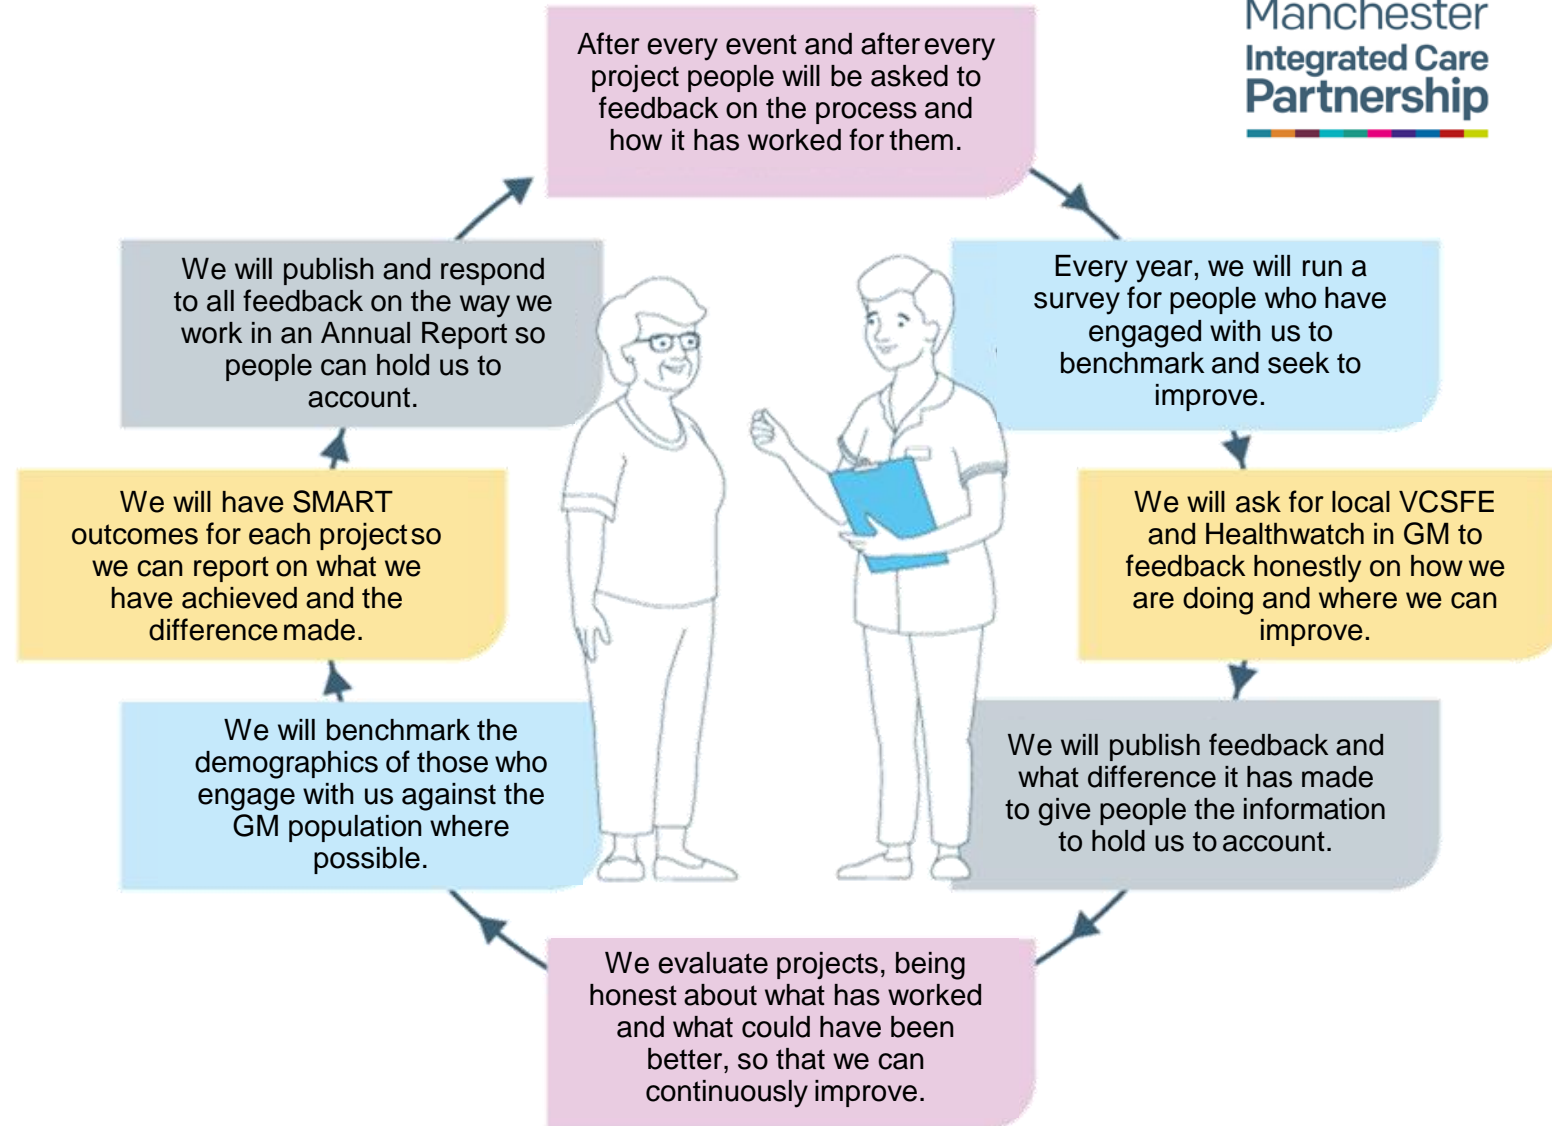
Manchester
Integrated Care
Partnership

After every event and after every project people will be asked to feedback on the process and how it has worked for them.

Every year, we will run a survey for people who have engaged with us to benchmark and seek to improve.

We will ask for local VCSFE and Healthwatch in GM to feedback honestly on how we are doing and where we can improve.

We will publish feedback and what difference it has made to give people the information to hold us to account.

We evaluate projects, being honest about what has worked and what could have been better, so that we can continuously improve.

We will benchmark the demographics of those who engage with us against the GM population where possible.

We will have SMART outcomes for each project so we can report on what we have achieved and the difference made.

We will publish and respond to all feedback on the way we work in an Annual Report so people can hold us to account.